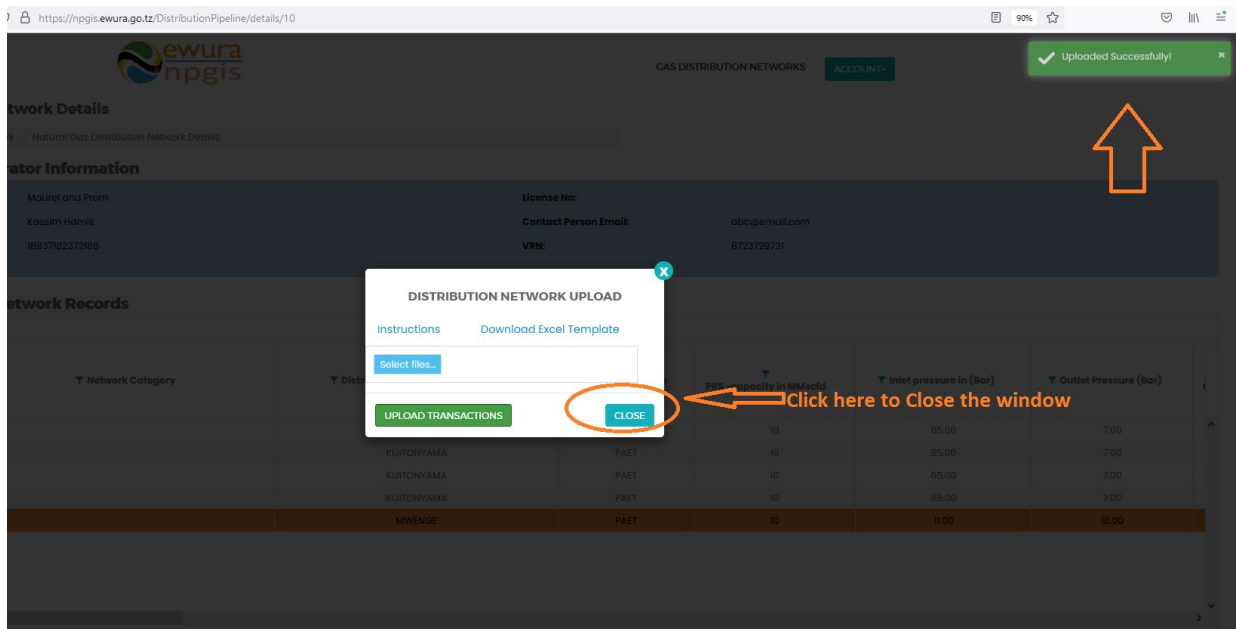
https://npgis.ewura.go.tz/DistributionPipeline/details/10

90%

ewura npgis

GAS DISTRIBUTION NETWORKS

ACCOUNT

Uploaded Successfully!

twork Details

/ Natural Gas Distribution Network Details

rator Information

Maurel and Prom

Kassim Hamis

18937182372186

License No:

Contact Person Email:

VRN:

abc@email.com

8723729731

etwork Records

Network Category

Distr

PRS capacity in MMscfd

Inlet pressure in (Bar)

Outlet Pressure (Bar)

DISTRIBUTION NETWORK UPLOAD

Instructions

Download Excel Template

Select files...

UPLOAD TRANSACTIONS

CLOSE

Click here to Close the window

| | | | | | |
|---|---|---|---|---|---|
| | | | 10 | 65.00 | 7.00 |
| | KIJITONYAMA | PAET | 10 | 65.00 | 7.00 |
| | KIJITONYAMA | PAET | 10 | 65.00 | 7.00 |
| | KIJITONYAMA | PAET | 10 | 65.00 | 7.00 |
| | MWENGE | PAET | 10 | 11.00 | 10.00 |